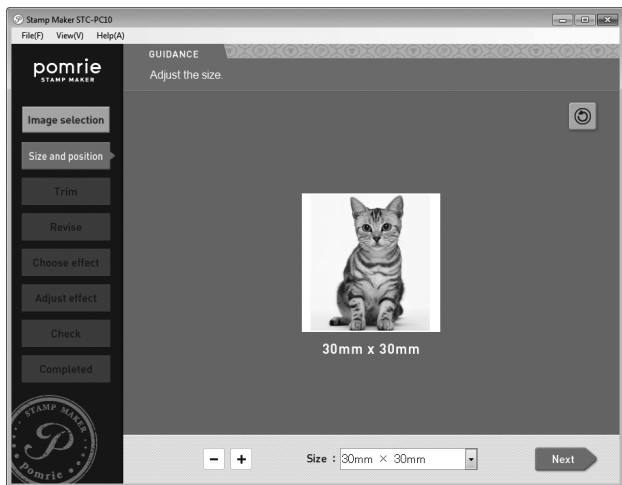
Stamp Maker STC-PC10
File(F) View(V) Help(A)

pomrie
STAMP MAKER

GUIDANCE
Adjust the size.

Image selection
Size and position
Trim
Revise
Choose effect
Adjust effect
Check
Completed

30mm x 30mm

STAMP MAKER
P
pomrie

−
+
Size : 30mm × 30mm
Next